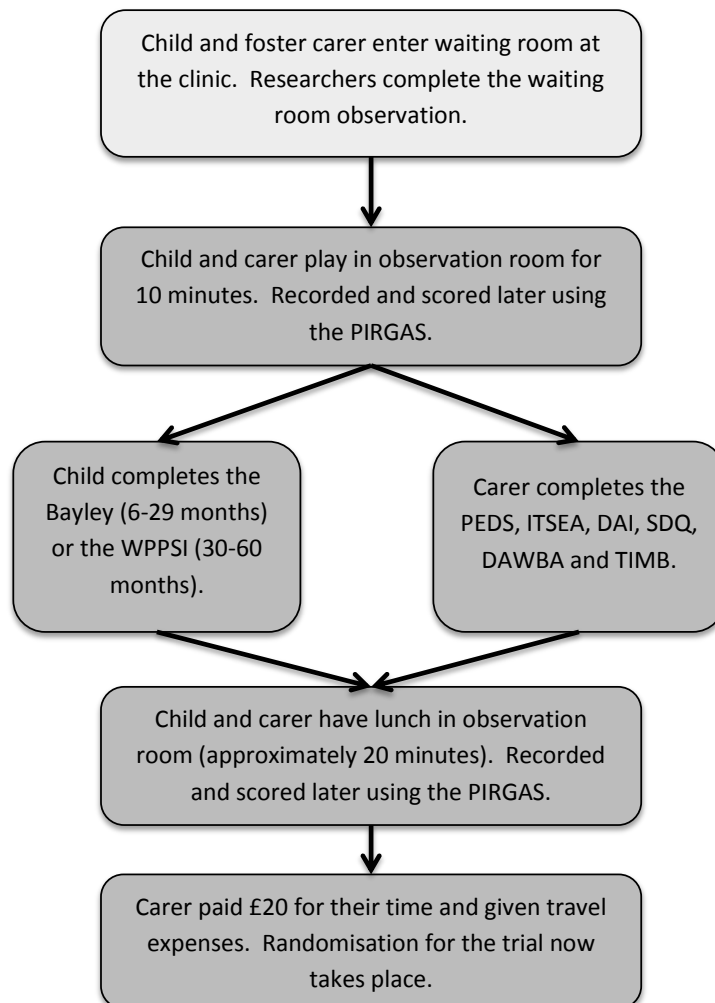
Child and foster carer enter waiting room at the clinic. Researchers complete the waiting room observation.

Child and carer play in observation room for 10 minutes. Recorded and scored later using the PIRGAS.

Child completes the Bayley (6-29 months) or the WPPSI (30-60 months).

Carer completes the PEDS, ITSEA, DAI, SDQ, DAWBA and TIMB.

Child and carer have lunch in observation room (approximately 20 minutes). Recorded and scored later using the PIRGAS.

Carer paid £20 for their time and given travel expenses. Randomisation for the trial now takes place.